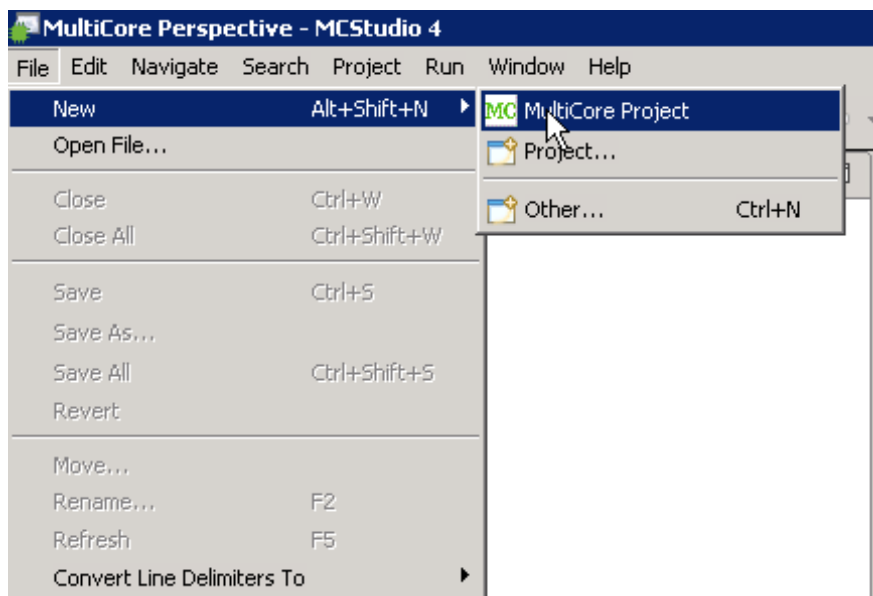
MultiCore Perspective - MCStudio 4

File Edit Navigate Search Project Run Window Help

New Alt+Shift+N
Open File...
Close Ctrl+W
Close All Ctrl+Shift+W
Save Ctrl+S
Save As...
Save All Ctrl+Shift+S
Revert
Move...
Rename... F2
Refresh F5
Convert Line Delimiters To

MC MultiCore Project
Project...
Other... Ctrl+N